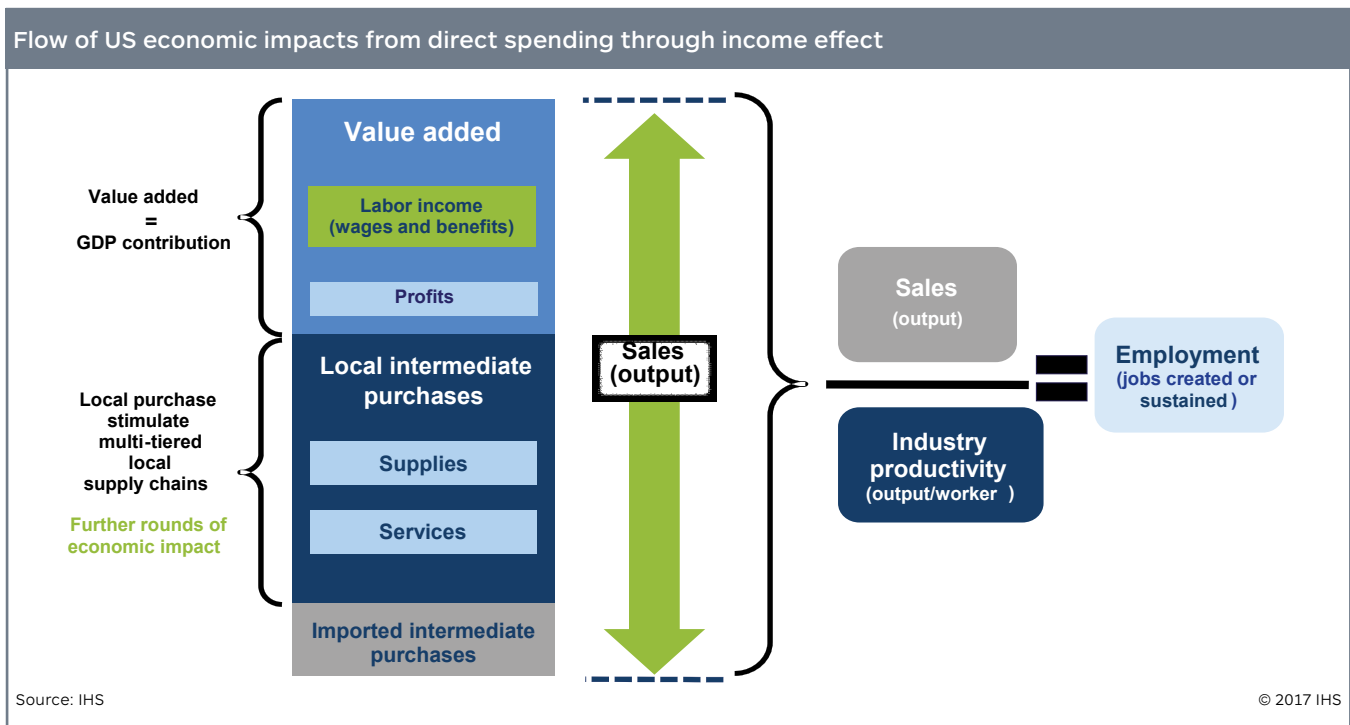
Flow of US economic impacts from direct spending through income effect

Value added
=
GDP contribution

Local purchase stimulate multi-tiered local supply chains

Further rounds of economic impact

Value added

Labor income (wages and benefits)

Profits

Local intermediate purchases

Supplies

Services

Imported intermediate purchases

Sales (output)

Sales (output)

Industry productivity (output/worker )

Employment (jobs created or sustained )

Source: IHS

© 2017 IHS